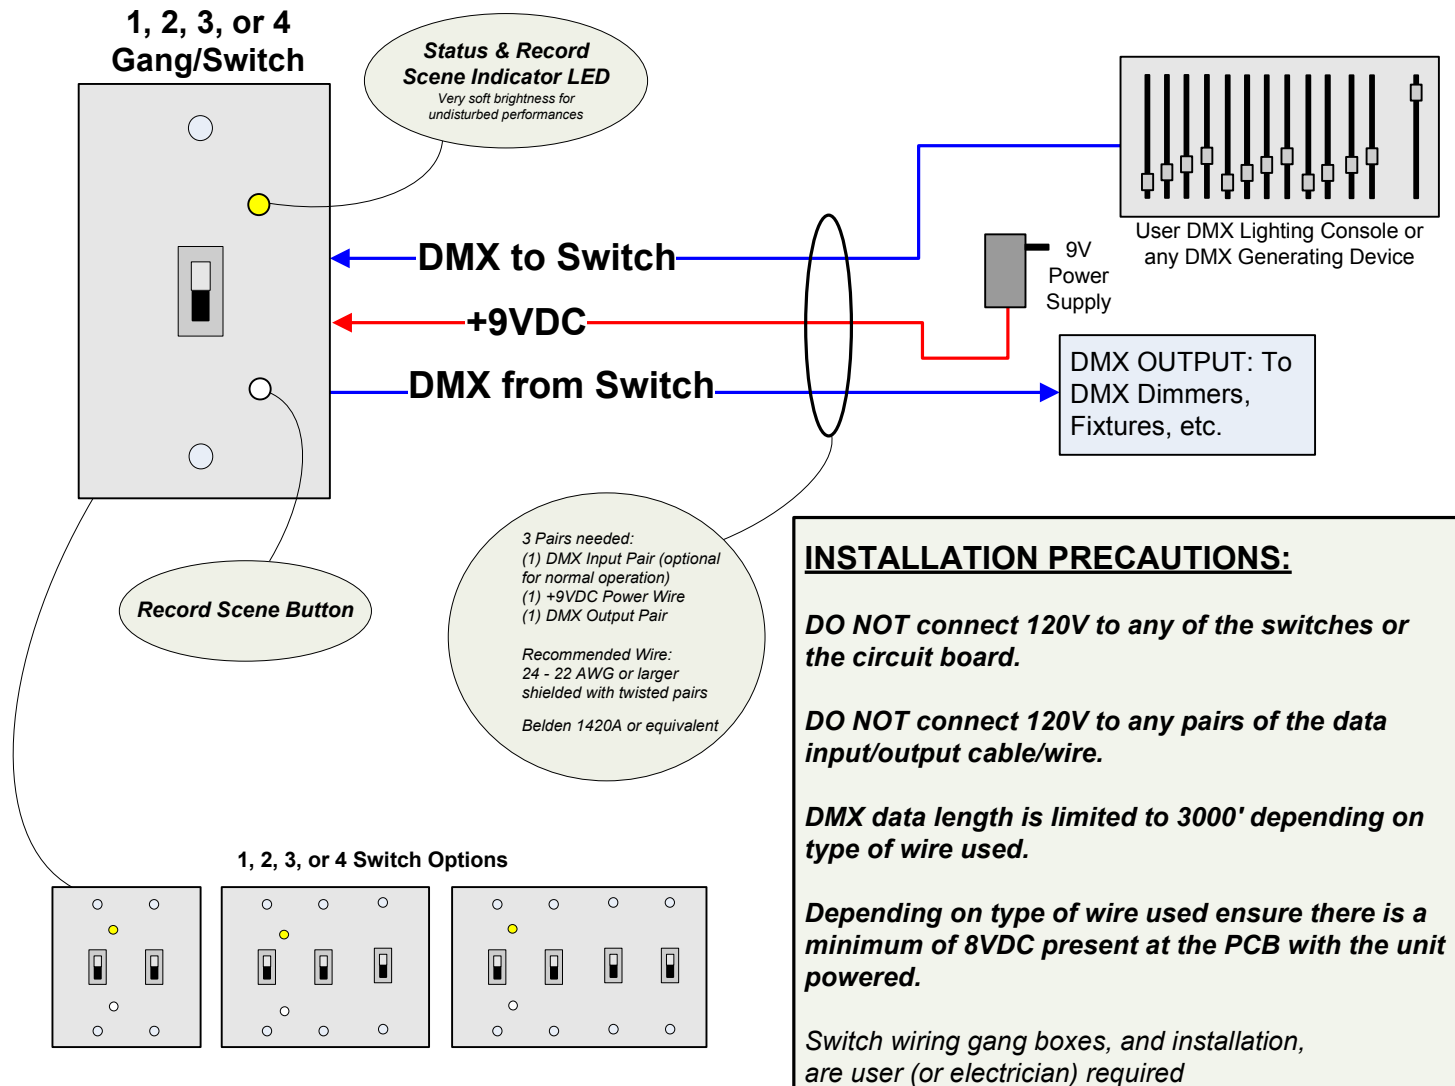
1, 2, 3, or 4
Gang/Switch

Status & Record
Scene Indicator LED
Very soft brightness for
undisturbed performances

User DMX Lighting Console or
any DMX Generating Device

DMX to Switch

9V
Power
Supply

+9VDC

DMX from Switch

DMX OUTPUT: To
DMX Dimmers,
Fixtures, etc.

Record Scene Button

3 Pairs needed:
(1) DMX Input Pair (optional for normal operation)
(1) +9VDC Power Wire
(1) DMX Output Pair

Recommended Wire:
24 - 22 AWG or larger
shielded with twisted pairs

Belden 1420A or equivalent

INSTALLATION PRECAUTIONS:

DO NOT connect 120V to any of the switches or the circuit board.

DO NOT connect 120V to any pairs of the data input/output cable/wire.

DMX data length is limited to 3000' depending on type of wire used.

Depending on type of wire used ensure there is a minimum of 8VDC present at the PCB with the unit powered.

Switch wiring gang boxes, and installation, are user (or electrician) required

1, 2, 3, or 4 Switch Options